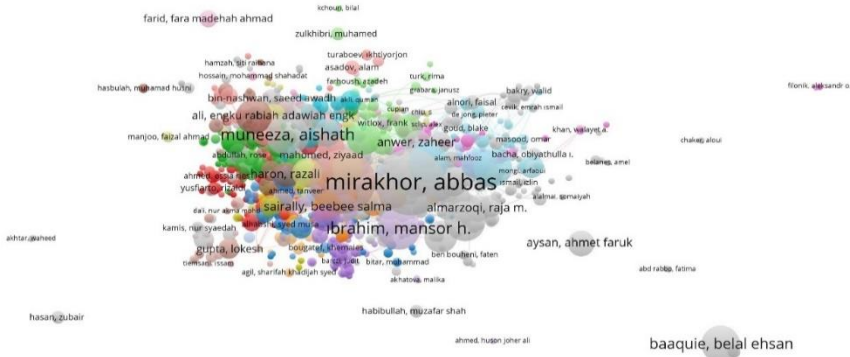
kchouq, bilal
farid, fara madehah ahmad
zulkhibri, muhamed
turaboev, akhtiyorjon
hamzah, siti raihana
asadov, alam
hossain, mohammad shahadat
farboush, atadeh
hasbulah, muhamad hufni
turk, rima
grabara, janusz
bakry, walid
filonik, aleksandr o
bin-nashwan, saeed awadh
alnori, faisal
cevik, emrah ismail
de jong, pieter
ali, engku rabiah adawiah engku
witlox, frank
goud, blake
khan, wilayet a.
manjoo, faizal ahmad
muneeza, aishath
masood, omar
chakroun, alou
anwer, zaheer
abdullah, rose
mohamed, ziyaad
bacha, obiyathulla i.
alam, mahfooz
belanes, amel
ahmed, alisa
haron, razali
mirakhor, abbas
yusfiarto, rizaldi
ahmad, tanveer
ismail, izlin
almarzoqi, raja m.
alamai, somaiyah
dali, nur aima
sairally, beebee salma
kamis, nur syaedah
akhtar, waheed
ibrahim, mansor h.
aysan, ahmet faruk
gupta, lokesh
bougatef, khemaies
tiemsani, issam
agil, sharifah khadijah syed
bitar, mohammad
ben bouheni, faten
abd rabbo, fatima
alshatova, malika
hasan, zubair
habibullah, muzafar shah
ahmed, husam joher ali
baaquie, belal ehsan